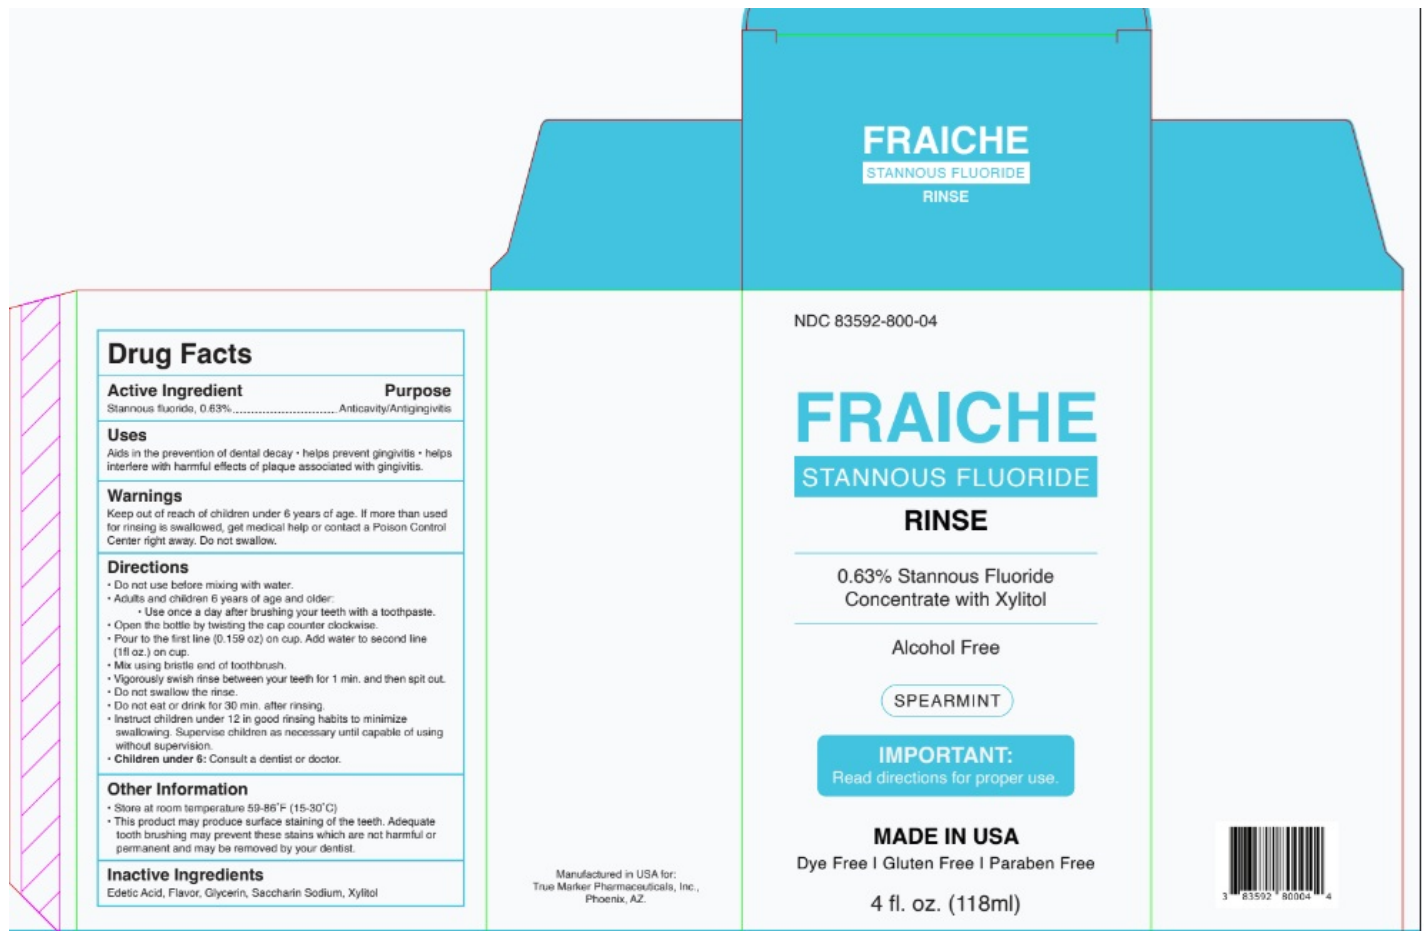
FRAICHE
STANNOUS FLUORIDE
RINSE

Drug Facts

| Active Ingredient | Purpose |
|---|---|
| Stannous fluoride, 0.63% | Anticavity/Antigingivitis |

Uses
Aids in the prevention of dental decay • helps prevent gingivitis • helps interfere with harmful effects of plaque associated with gingivitis.

Warnings
Keep out of reach of children under 6 years of age. If more than used for rinsing is swallowed, get medical help or contact a Poison Control Center right away. Do not swallow.

Directions
• Do not use before mixing with water.
• Adults and children 6 years of age and older:
• Use once a day after brushing your teeth with a toothpaste.
• Open the bottle by twisting the cap counter clockwise.
• Pour to the first line (0.159 oz) on cup. Add water to second line (1fl oz.) on cup.
• Mix using bristle end of toothbrush.
• Vigorously swish rinse between your teeth for 1 min. and then spit out.
• Do not swallow the rinse.
• Do not eat or drink for 30 min. after rinsing.
• Instruct children under 12 in good rinsing habits to minimize swallowing. Supervise children as necessary until capable of using without supervision.
• Children under 6: Consult a dentist or doctor.

Other Information
• Store at room temperature 59-86°F (15-30°C)
• This product may produce surface staining of the teeth. Adequate tooth brushing may prevent these stains which are not harmful or permanent and may be removed by your dentist.

Inactive Ingredients
Edetic Acid, Flavor, Glycerin, Saccharin Sodium, Xylitol

Manufactured in USA for:
True Marker Pharmaceuticals, Inc.,
Phoenix, AZ.

NDC 83592-800-04

FRAICHE
STANNOUS FLUORIDE
RINSE

0.63% Stannous Fluoride Concentrate with Xylitol

Alcohol Free

SPEARMINT

IMPORTANT:
Read directions for proper use.

MADE IN USA
Dye Free I Gluten Free I Paraben Free

4 fl. oz. (118ml)

3 83592 80004 4